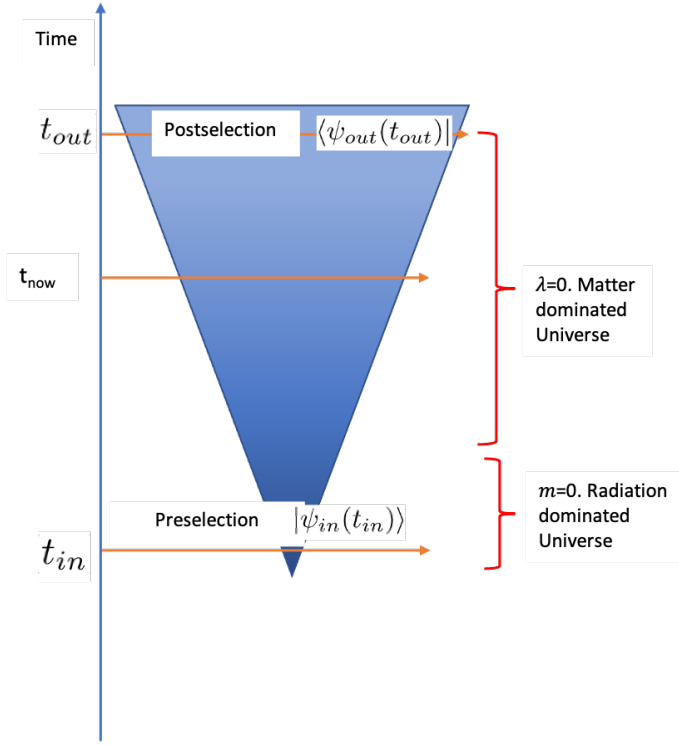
Time

$t_{out}$

Postselection

$\langle\psi_{out}(t_{out})|$

$t_{now}$

$\lambda$=0. Matter dominated Universe

$m$=0. Radiation dominated Universe

Preselection

$|\psi_{in}(t_{in})\rangle$

$t_{in}$